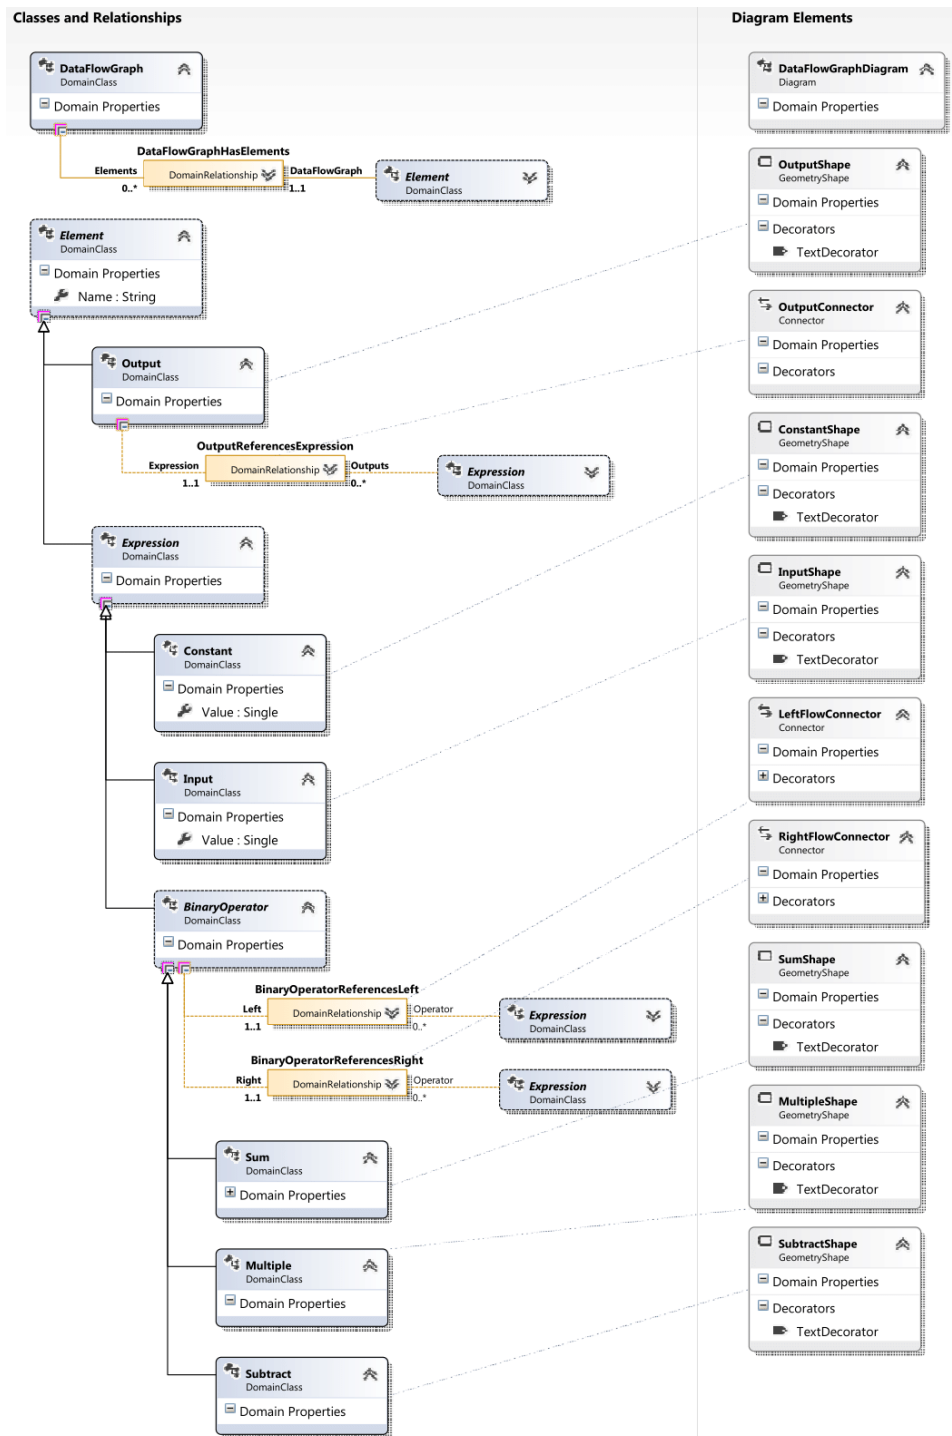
Classes and Relationships

DataFlowGraph
DomainClass
Domain Properties

DataFlowGraphHasElements
Elements
0..*
DomainRelationship
DataFlowGraph
1..1

Element
DomainClass

Element
DomainClass
Domain Properties
Name : String

Output
DomainClass
Domain Properties

OutputReferencesExpression
Expression
1..1
DomainRelationship
Outputs
0..*

Expression
DomainClass

Expression
DomainClass
Domain Properties

Constant
DomainClass
Domain Properties
Value : Single

Input
DomainClass
Domain Properties
Value : Single

BinaryOperator
DomainClass
Domain Properties

BinaryOperatorReferencesLeft
Left
1..1
DomainRelationship
Operator
0..*

Expression
DomainClass

BinaryOperatorReferencesRight
Right
1..1
DomainRelationship
Operator
0..*

Expression
DomainClass

Sum
DomainClass
Domain Properties

Multiple
DomainClass
Domain Properties

Subtract
DomainClass
Domain Properties

Diagram Elements

DataFlowGraphDiagram
Diagram
Domain Properties

OutputShape
GeometryShape
Domain Properties
Decorators
TextDecorator

OutputConnector
Connector
Domain Properties
Decorators

ConstantShape
GeometryShape
Domain Properties
Decorators
TextDecorator

InputShape
GeometryShape
Domain Properties
Decorators
TextDecorator

LeftFlowConnector
Connector
Domain Properties
Decorators

RightFlowConnector
Connector
Domain Properties
Decorators

SumShape
GeometryShape
Domain Properties
Decorators
TextDecorator

MultipleShape
GeometryShape
Domain Properties
Decorators
TextDecorator

SubtractShape
GeometryShape
Domain Properties
Decorators
TextDecorator